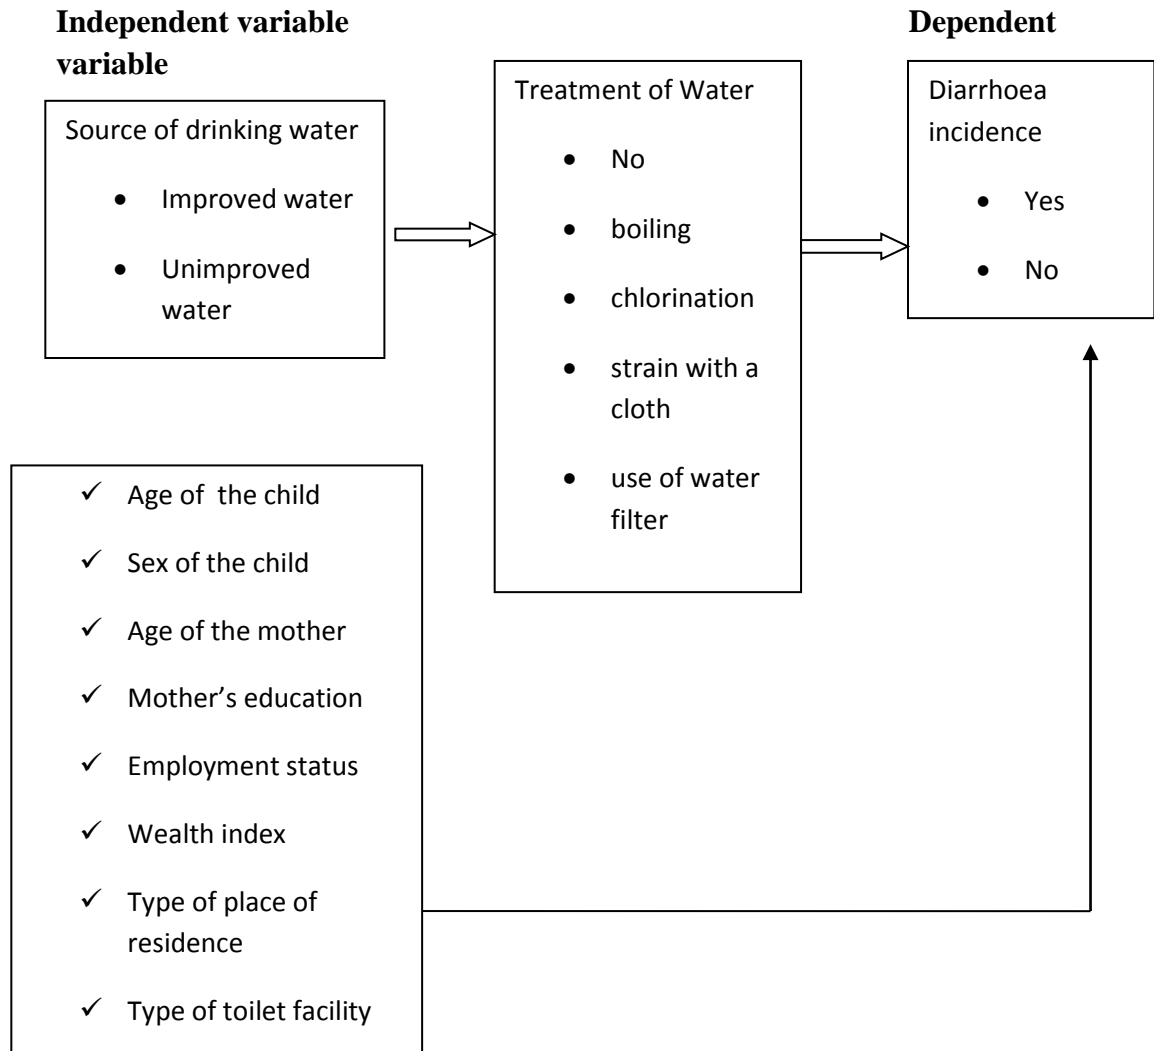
**Independent variable** **Dependent variable**

Source of drinking water

- Improved water
- Unimproved water

Treatment of Water

- No
- boiling
- chlorination
- strain with a cloth
- use of water filter

Diarrhoea incidence

- Yes
- No

✓ Age of the child
✓ Sex of the child
✓ Age of the mother
✓ Mother's education
✓ Employment status
✓ Wealth index
✓ Type of place of residence
✓ Type of toilet facility